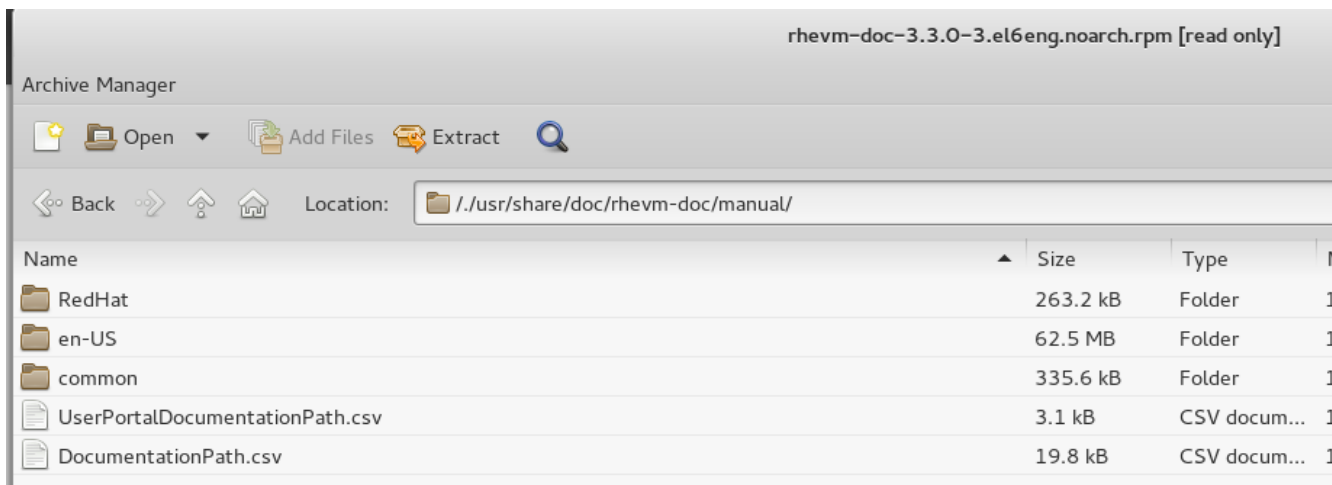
rhevm-doc-3.3.0-3.el6eng.noarch.rpm [read only]

Archive Manager

Open Add Files Extract

Back Location: /./usr/share/doc/rhevm-doc/manual/

| Name | Size | Type |
|---|---|---|
| RedHat | 263.2 kB | Folder |
| en-US | 62.5 MB | Folder |
| common | 335.6 kB | Folder |
| UserPortalDocumentationPath.csv | 3.1 kB | CSV docum... |
| DocumentationPath.csv | 19.8 kB | CSV docum... |